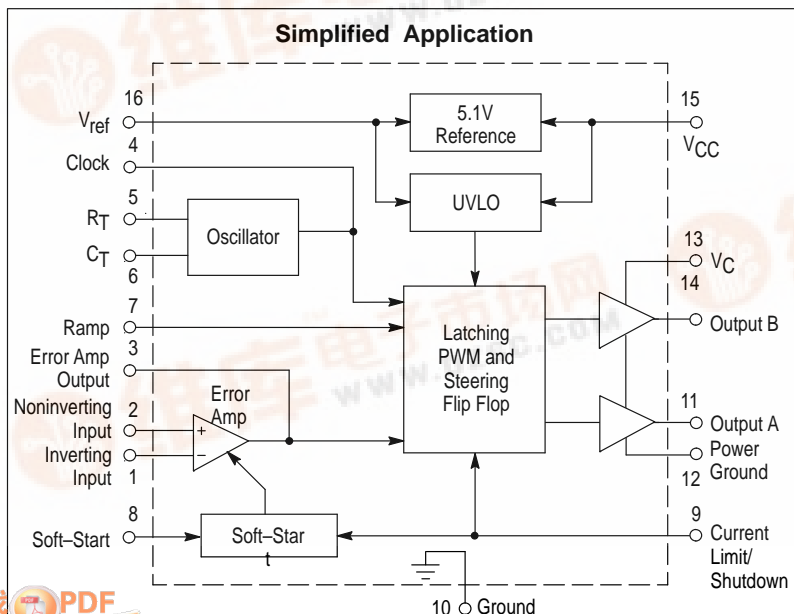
Simplified Application

16
$V_{ref}$
4
Clock
5
$R_T$
$C_T$
6
7
Ramp
Error Amp Output
3
Noninverting Input
2
Inverting Input
1
8
Soft–Start

5.1V Reference
UVLO
Oscillator
Latching PWM and Steering Flip Flop
Error Amp
+
−
Soft–Star t

15
$V_{CC}$
13
$V_C$
14
Output B
11
Output A
Power Ground
12
9
Current Limit/ Shutdown
10
Ground

PDF